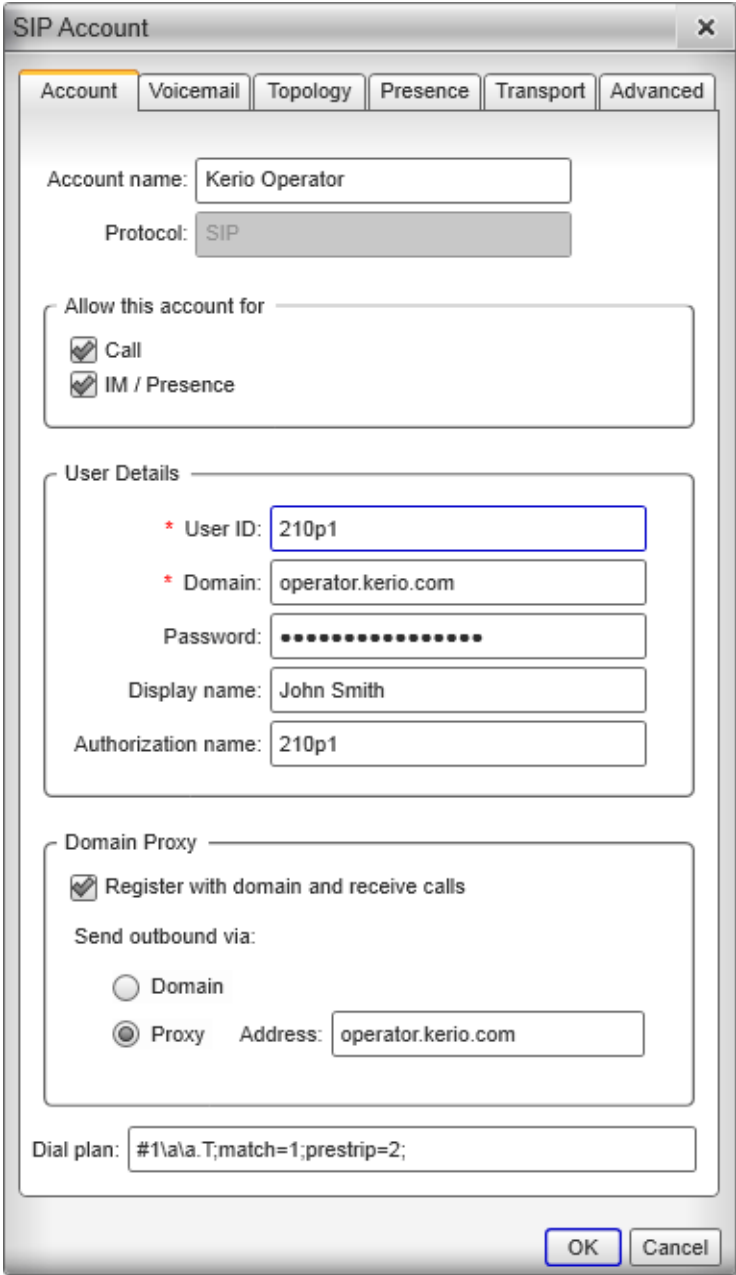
SIP Account ×

Account | Voicemail | Topology | Presence | Transport | Advanced

Account name: Kerio Operator
Protocol: SIP

Allow this account for
Call
IM / Presence

User Details
* User ID: 210p1
* Domain: operator.kerio.com
Password: ●●●●●●●●●●●●●●●●●
Display name: John Smith
Authorization name: 210p1

Domain Proxy
Register with domain and receive calls
Send outbound via:
Domain
Proxy Address: operator.kerio.com

Dial plan: #1\a\a.T;match=1;prestrip=2;

OK Cancel